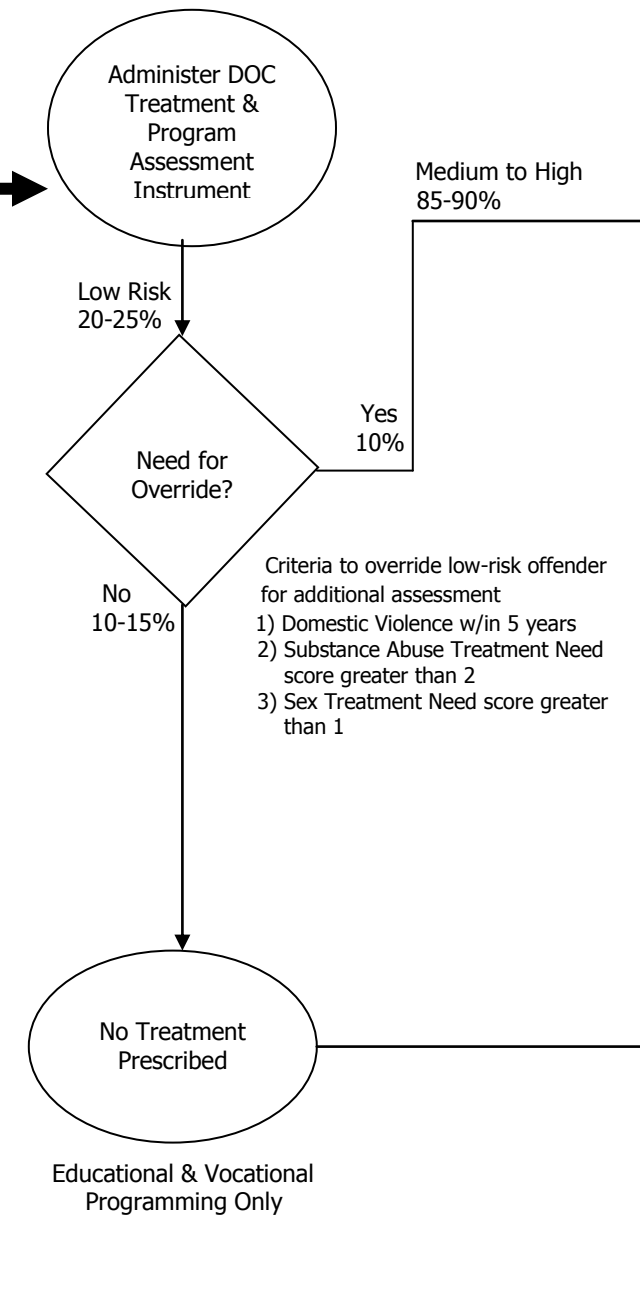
Administer DOC Treatment & Program Assessment Instrument

Medium to High
85-90%

Low Risk
20-25%

Yes
10%

Need for Override?

Criteria to override low-risk offender for additional assessment
1) Domestic Violence w/in 5 years
2) Substance Abuse Treatment Need score greater than 2
3) Sex Treatment Need score greater than 1

No
10-15%

No Treatment Prescribed

Educational & Vocational Programming Only